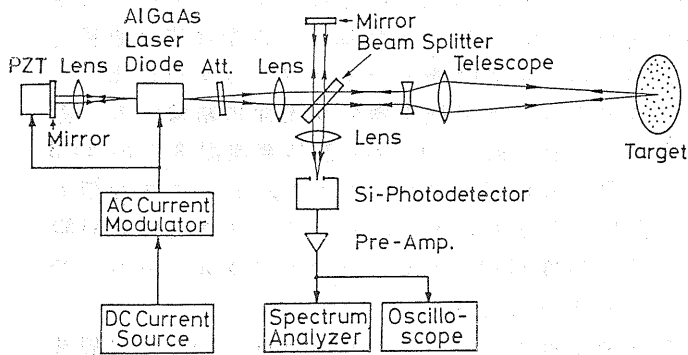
AlGaAs Laser Diode

Mirror

Beam Splitter

PZT

Lens

Att.

Lens

Telescope

Mirror

Lens

Target

Si-Photodetector

AC Current Modulator

Pre-Amp.

DC Current Source

Spectrum Analyzer

Oscillo-scope